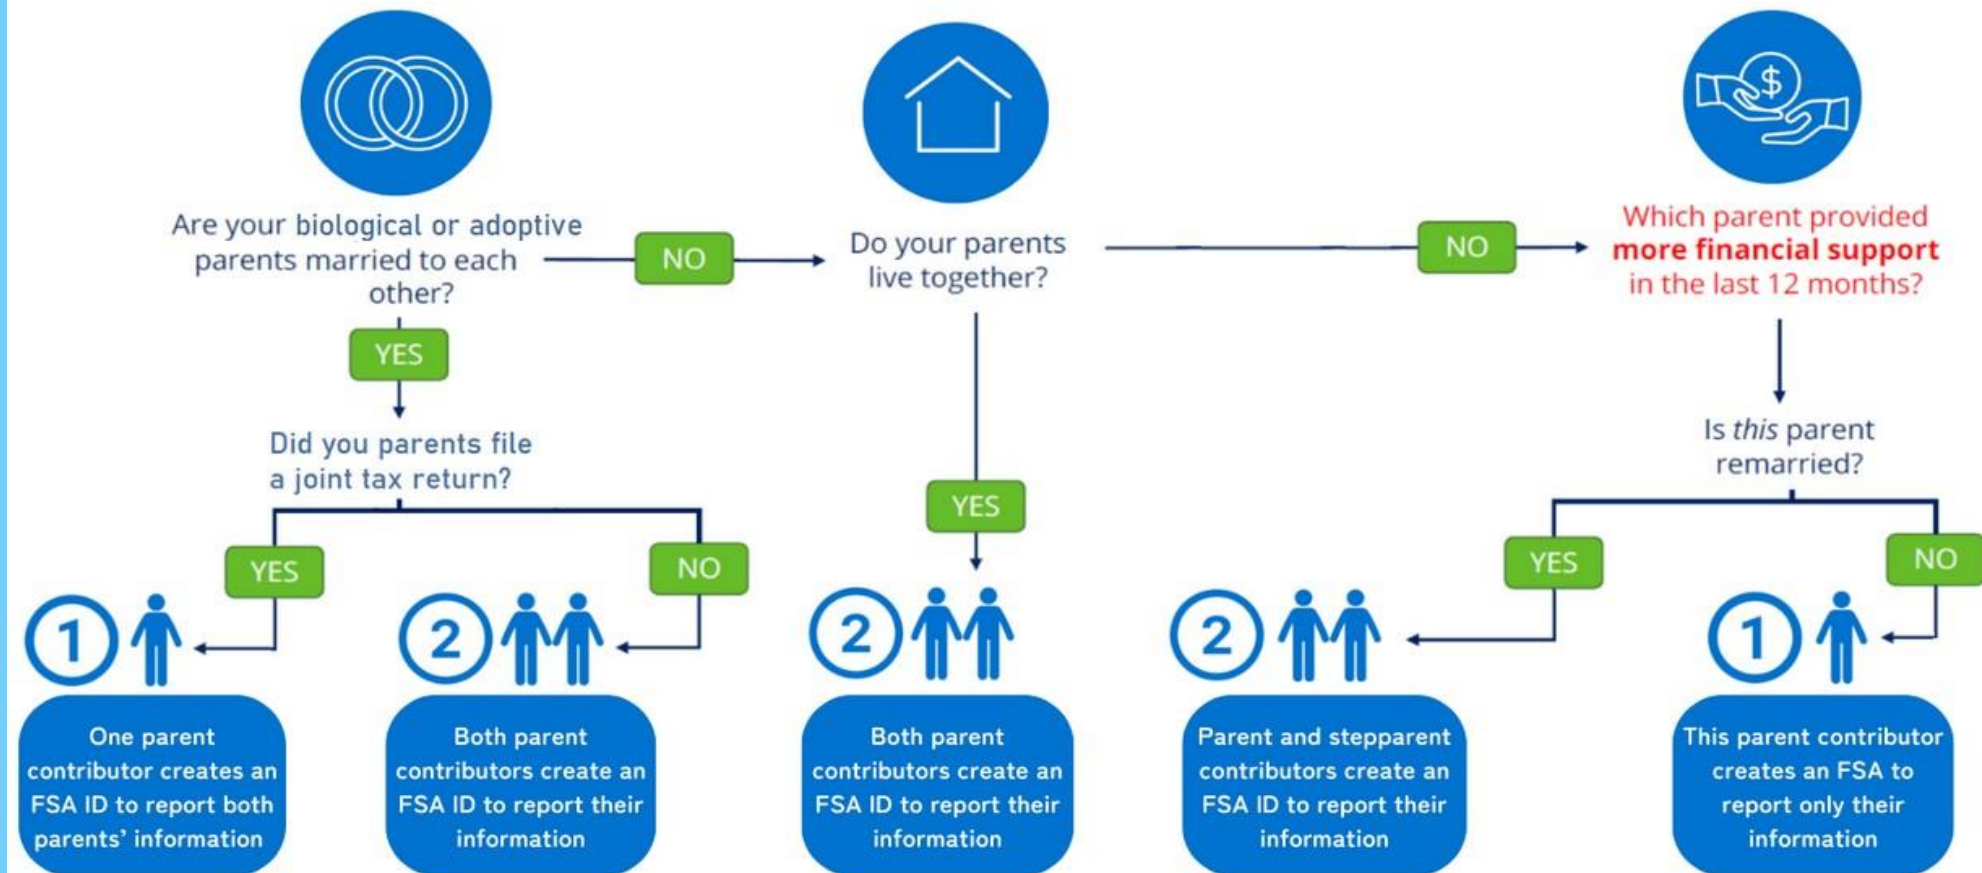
Are your biological or adoptive parents married to each other?

NO

Do your parents live together?

NO

Which parent provided **more financial support** in the last 12 months?

YES

Did you parents file a joint tax return?

YES

Is *this* parent remarried?

YES

NO

YES

NO

1

One parent contributor creates an FSA ID to report both parents' information

2

Both parent contributors create an FSA ID to report their information

2

Both parent contributors create an FSA ID to report their information

2

Parent and stepparent contributors create an FSA ID to report their information

1

This parent contributor creates an FSA to report only their information